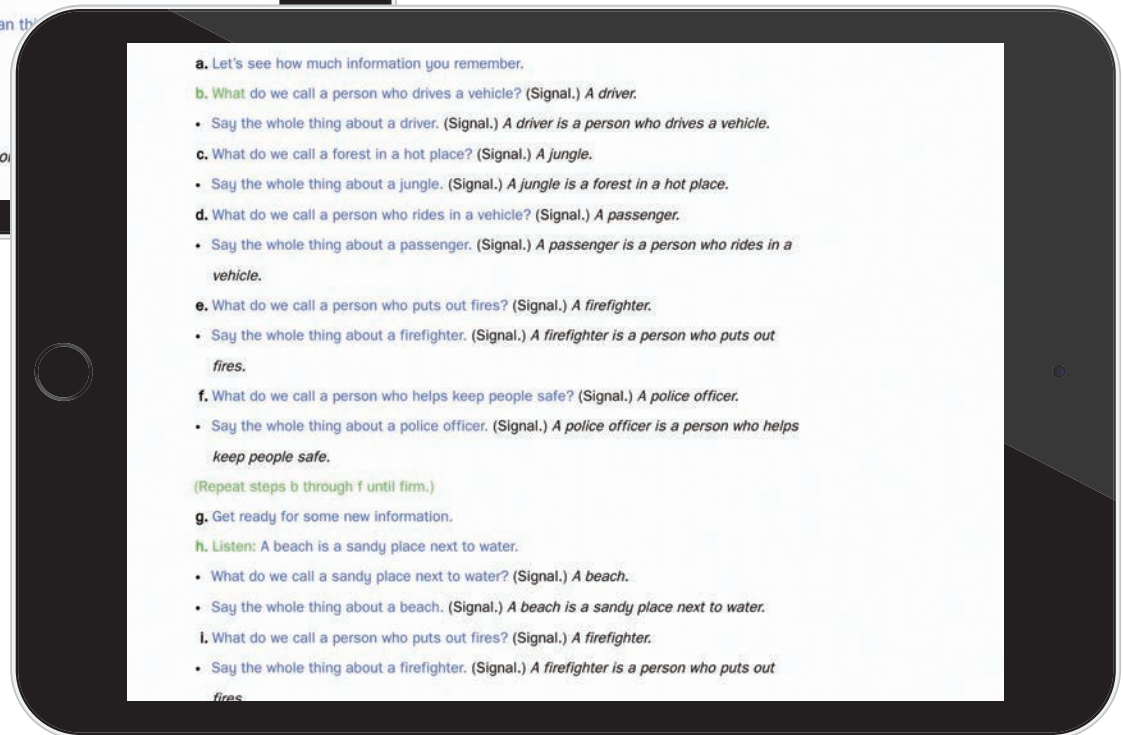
an th

o

a. Let's see how much information you remember.

b. What do we call a person who drives a vehicle? (Signal.) *A driver.*

• Say the whole thing about a driver. (Signal.) *A driver is a person who drives a vehicle.*

c. What do we call a forest in a hot place? (Signal.) *A jungle.*

• Say the whole thing about a jungle. (Signal.) *A jungle is a forest in a hot place.*

d. What do we call a person who rides in a vehicle? (Signal.) *A passenger.*

• Say the whole thing about a passenger. (Signal.) *A passenger is a person who rides in a vehicle.*

e. What do we call a person who puts out fires? (Signal.) *A firefighter.*

• Say the whole thing about a firefighter. (Signal.) *A firefighter is a person who puts out fires.*

f. What do we call a person who helps keep people safe? (Signal.) *A police officer.*

• Say the whole thing about a police officer. (Signal.) *A police officer is a person who helps keep people safe.*

(Repeat steps b through f until firm.)

g. Get ready for some new information.

h. Listen: A beach is a sandy place next to water.

• What do we call a sandy place next to water? (Signal.) *A beach.*

• Say the whole thing about a beach. (Signal.) *A beach is a sandy place next to water.*

i. What do we call a person who puts out fires? (Signal.) *A firefighter.*

• Say the whole thing about a firefighter. (Signal.) *A firefighter is a person who puts out fires.*